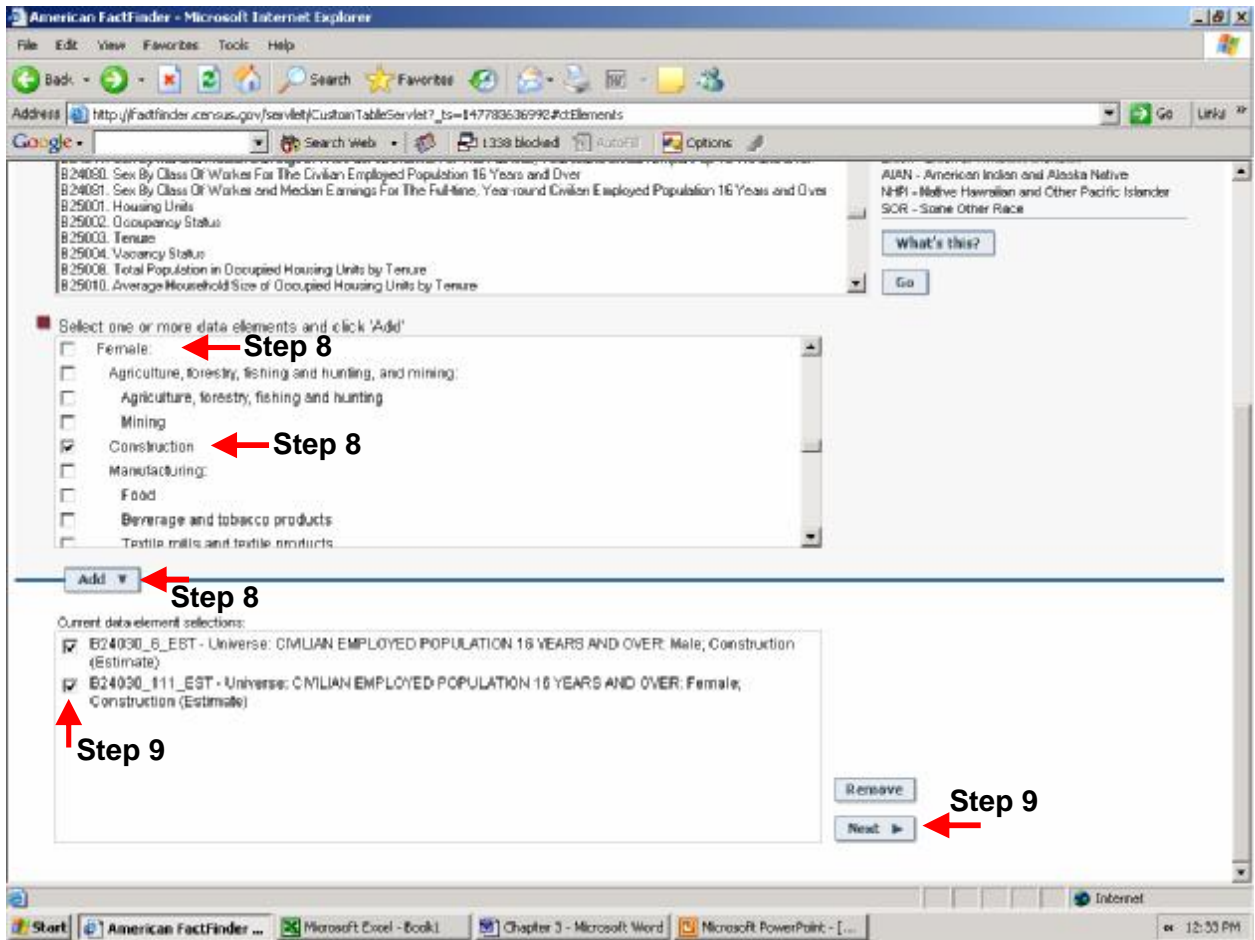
American FactFinder - Microsoft Internet Explorer

File Edit View Favorites Tools Help

Back Search Favorites

Address http://factfinder.census.gov/servlet/CustomTableServlet?_ts=147783636992#ctElements Go Links

Google Search Web 1338 blocked AutoFill Options

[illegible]
B24080. Sex By Class Of Worker For The Civilian Employed Population 16 Years and Over
B24081. Sex By Class Of Worker and Median Earnings For The Full-time, Year-round Civilian Employed Population 16 Years and Over
B25001. Housing Units
B25002. Occupancy Status
B25003. Tenure
B25004. Vacancy Status
B25008. Total Population in Occupied Housing Units by Tenure
B25010. Average Household Size of Occupied Housing Units by Tenure

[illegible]
AIAN - American Indian and Alaska Native
NHPI - Native Hawaiian and Other Pacific Islander
SOR - Some Other Race

What's this?

Go

Select one or more data elements and click 'Add'

Female: Step 8
Agriculture, forestry, fishing and hunting, and mining:
Agriculture, forestry, fishing and hunting
Mining
Construction Step 8
Manufacturing:
Food
Beverage and tobacco products
Textile mills and textile products

Add Step 8

Current data element selections:

B24030_6_EST - Universe: CIVILIAN EMPLOYED POPULATION 16 YEARS AND OVER: Male; Construction (Estimate)
B24030_111_EST - Universe: CIVILIAN EMPLOYED POPULATION 16 YEARS AND OVER: Female; Construction (Estimate)

Step 9

Remove
Step 9
Next

Internet

Start American FactFinder ... Microsoft Excel - Book1 Chapter 3 - Microsoft Word Microsoft PowerPoint - [...

12:55 PM